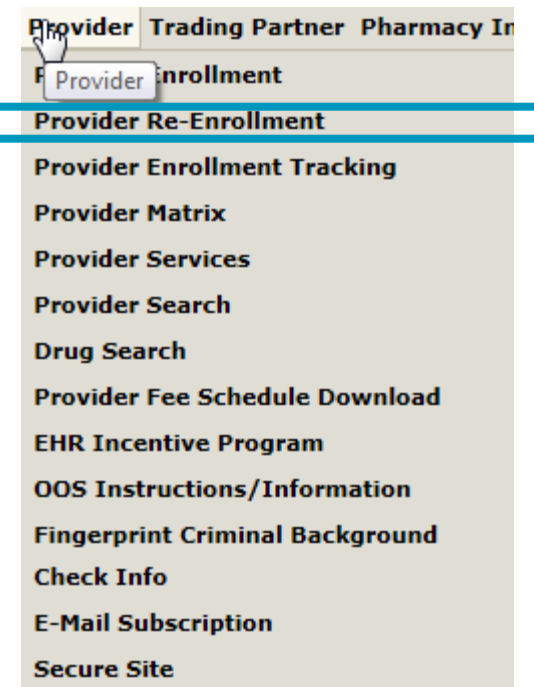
Provider Trading Partner Pharmacy In

P Provider nrollment

Provider Re-Enrollment

Provider Enrollment Tracking

Provider Matrix

Provider Services

Provider Search

Drug Search

Provider Fee Schedule Download

EHR Incentive Program

OOS Instructions/Information

Fingerprint Criminal Background

Check Info

E-Mail Subscription

Secure Site